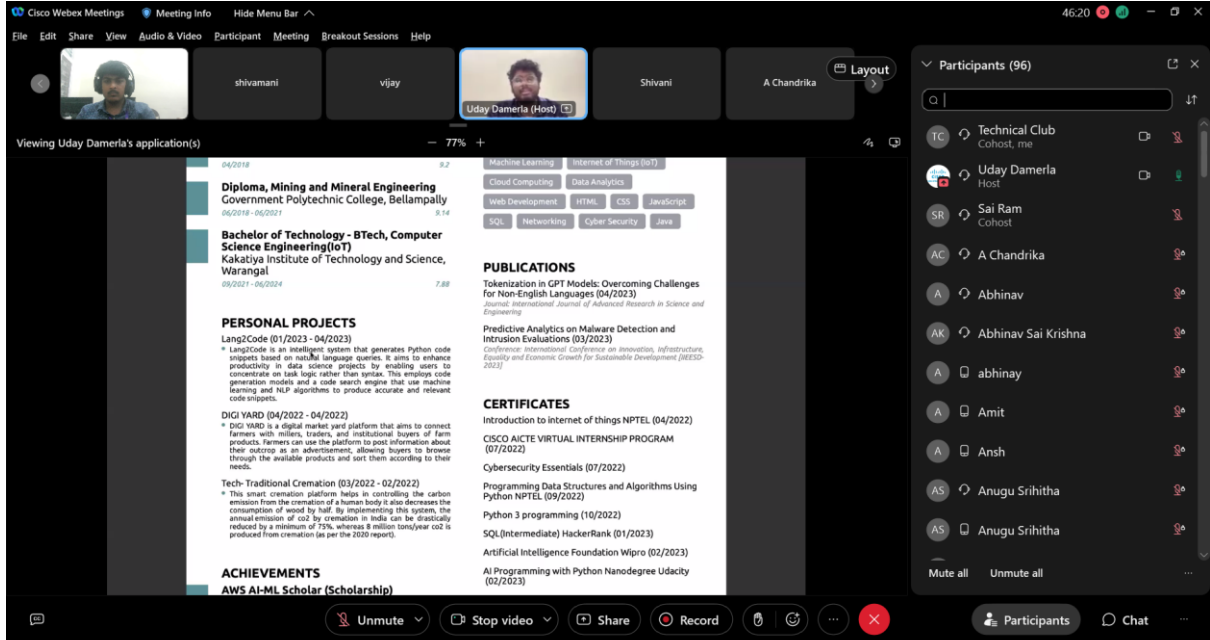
Cisco Webex Meetings   Meeting Info   Hide Menu Bar

46:20

File Edit Share View Audio & Video Participant Meeting Breakout Sessions Help

shivamani   vijay   Uday Damerla (Host)   Shivani   A Chandrika

Layout

Viewing Uday Damerla's application(s)   — 77% +

04/2018   9.2

Diploma, Mining and Mineral Engineering
Government Polytechnic College, Bellampally
06/2018 - 06/2021   9.14

Bachelor of Technology - BTech, Computer Science Engineering(IoT)
Kakatiya Institute of Technology and Science, Warangal
09/2021 - 06/2024   7.88

PERSONAL PROJECTS

Lang2Code (01/2023 - 04/2023)
• Lang2Code is an intelligent system that generates Python code snippets based on natural language queries. It aims to enhance productivity in data science projects by enabling users to concentrate on task logic rather than syntax. This employs code generation models and a code search engine that use machine learning and NLP algorithms to produce accurate and relevant code snippets.

DIGI YARD (04/2022 - 04/2022)
• DIGI YARD is a digital market yard platform that aims to connect farmers with millers, traders, and institutional buyers of farm products. Farmers can use the platform to post information about their outcrop as an advertisement, allowing buyers to browse through the available products and sort them according to their needs.

Tech- Traditional Cremation (03/2022 - 02/2022)
• This smart cremation platform helps in controlling the carbon emission from the cremation of a human body it also decreases the consumption of wood by half. By implementing this system, the annual emission of co2 by cremation in India can be drastically reduced by a minimum of 75%, whereas 8 million tons/year co2 is produced from cremation (as per the 2020 report).

ACHIEVEMENTS

AWS AI-ML Scholar (Scholarship)

Machine Learning   Internet of Things (IoT)
Cloud Computing   Data Analytics
Web Development   HTML   CSS   JavaScript
SQL   Networking   Cyber Security   Java

PUBLICATIONS

Tokenization in GPT Models: Overcoming Challenges for Non-English Languages (04/2023)
Journal: International Journal of Advanced Research in Science and Engineering

Predictive Analytics on Malware Detection and Intrusion Evaluations (03/2023)
Conference: International Conference on Innovation, Infrastructure, Equality and Economic Growth for Sustainable Development [IIEESD-2023]

CERTIFICATES

Introduction to internet of things NPTEL (04/2022)

CISCO AICTE VIRTUAL INTERNSHIP PROGRAM (07/2022)

Cybersecurity Essentials (07/2022)

Programming Data Structures and Algorithms Using Python NPTEL (09/2022)

Python 3 programming (10/2022)

SQL(Intermediate) HackerRank (01/2023)

Artificial Intelligence Foundation Wipro (02/2023)

AI Programming with Python Nanodegree Udacity (02/2023)

Participants (96)

TC Technical Club
Cohost, me
Uday Damerla
Host
SR Sai Ram
Cohost
AC A Chandrika
A Abhinav
AK Abhinav Sai Krishna
A abhinay
A Amit
A Ansh
AS Anugu Srihitha
AS Anugu Srihitha

Mute all   Unmute all

Unmute   Stop video   Share   Record   Participants   Chat